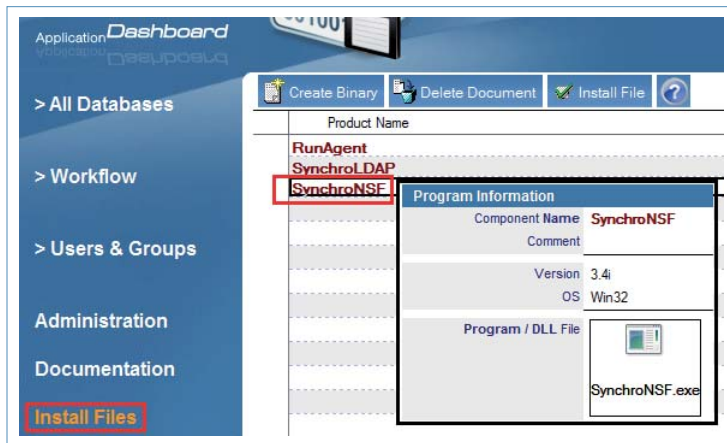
Application Dashboard

> All Databases

> Workflow

> Users & Groups

Administration

Documentation

Install Files

Create Binary | Delete Document | Install File | ?

Product Name

RunAgent
SynchroLDAP
SynchroNSF

Program Information

| | |
|---|---|
| Component Name | SynchroNSF |
| Comment | |
| Version | 3.4i |
| OS | Win32 |
| Program / DLL File | SynchroNSF.exe |